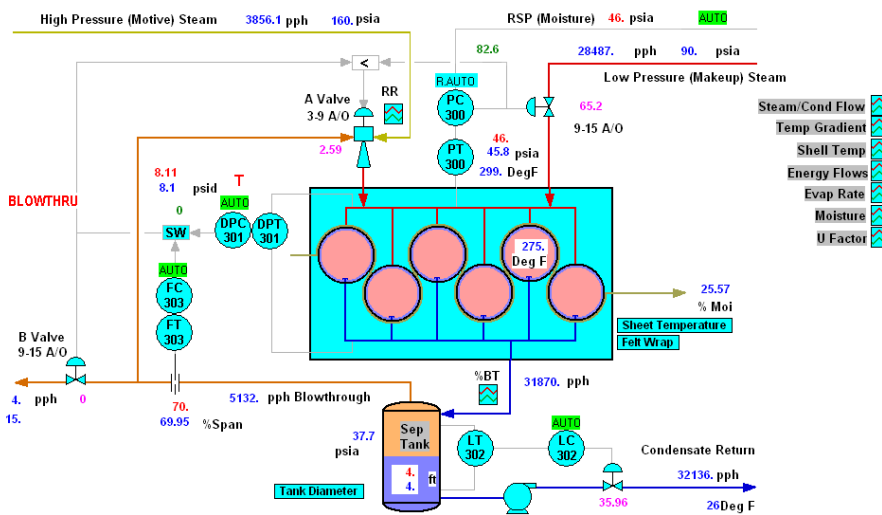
High Pressure (Motive) Steam 3856.1 pph 160. psia

RSP (Moisture) 46. psia AUTO

82.6

28487. pph 90. psia

Low Pressure (Makeup) Steam

<

R.AUTO

PC 300

65.2

9-15 A/O

RR

A Valve 3-9 A/O

2.59

46.

PT 300

45.8 psia

299. DegF

8.11

8.1 psid

T

BLOWTHRU

0

AUTO

DPC 301

DPT 301

SW

AUTO

FC 303

FT 303

275. Deg F

25.57 % Moi

Sheet Temperature

Felt Wrap

Steam/Cond Flow

Temp Gradient

Shell Temp

Energy Flows

Evap Rate

Moisture

U Factor

B Valve 9-15 A/O

4. pph 0

15.

70.

69.95 %Span

5132. pph Blowthrough

%BT

31870. pph

37.7 psia

Sep Tank

LT 302

AUTO

LC 302

4.

4. ft

Condensate Return

32136. pph

35.96

26Deg F

Tank Diameter